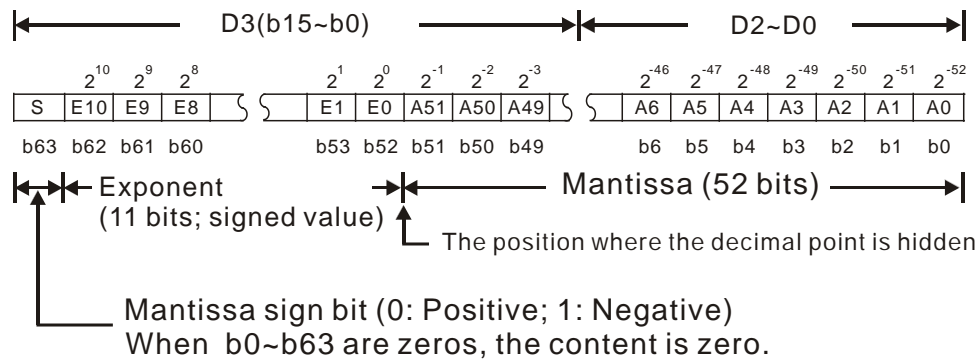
D3(b15~b0)

D2~D0

$2^{10}$ $2^{9}$ $2^{8}$ $2^{1}$ $2^{0}$ $2^{-1}$ $2^{-2}$ $2^{-3}$ $2^{-46}$ $2^{-47}$ $2^{-48}$ $2^{-49}$ $2^{-50}$ $2^{-51}$ $2^{-52}$

| S | E10 | E9 | E8 | | | E1 | E0 | A51 | A50 | A49 | | | A6 | A5 | A4 | A3 | A2 | A1 | A0 |
|---|---|---|---|---|---|---|---|---|---|---|---|---|---|---|---|---|---|---|---|

b63 b62 b61 b60 b53 b52 b51 b50 b49 b6 b5 b4 b3 b2 b1 b0

Exponent
(11 bits; signed value)

Mantissa (52 bits)

The position where the decimal point is hidden

Mantissa sign bit (0: Positive; 1: Negative)
When b0~b63 are zeros, the content is zero.